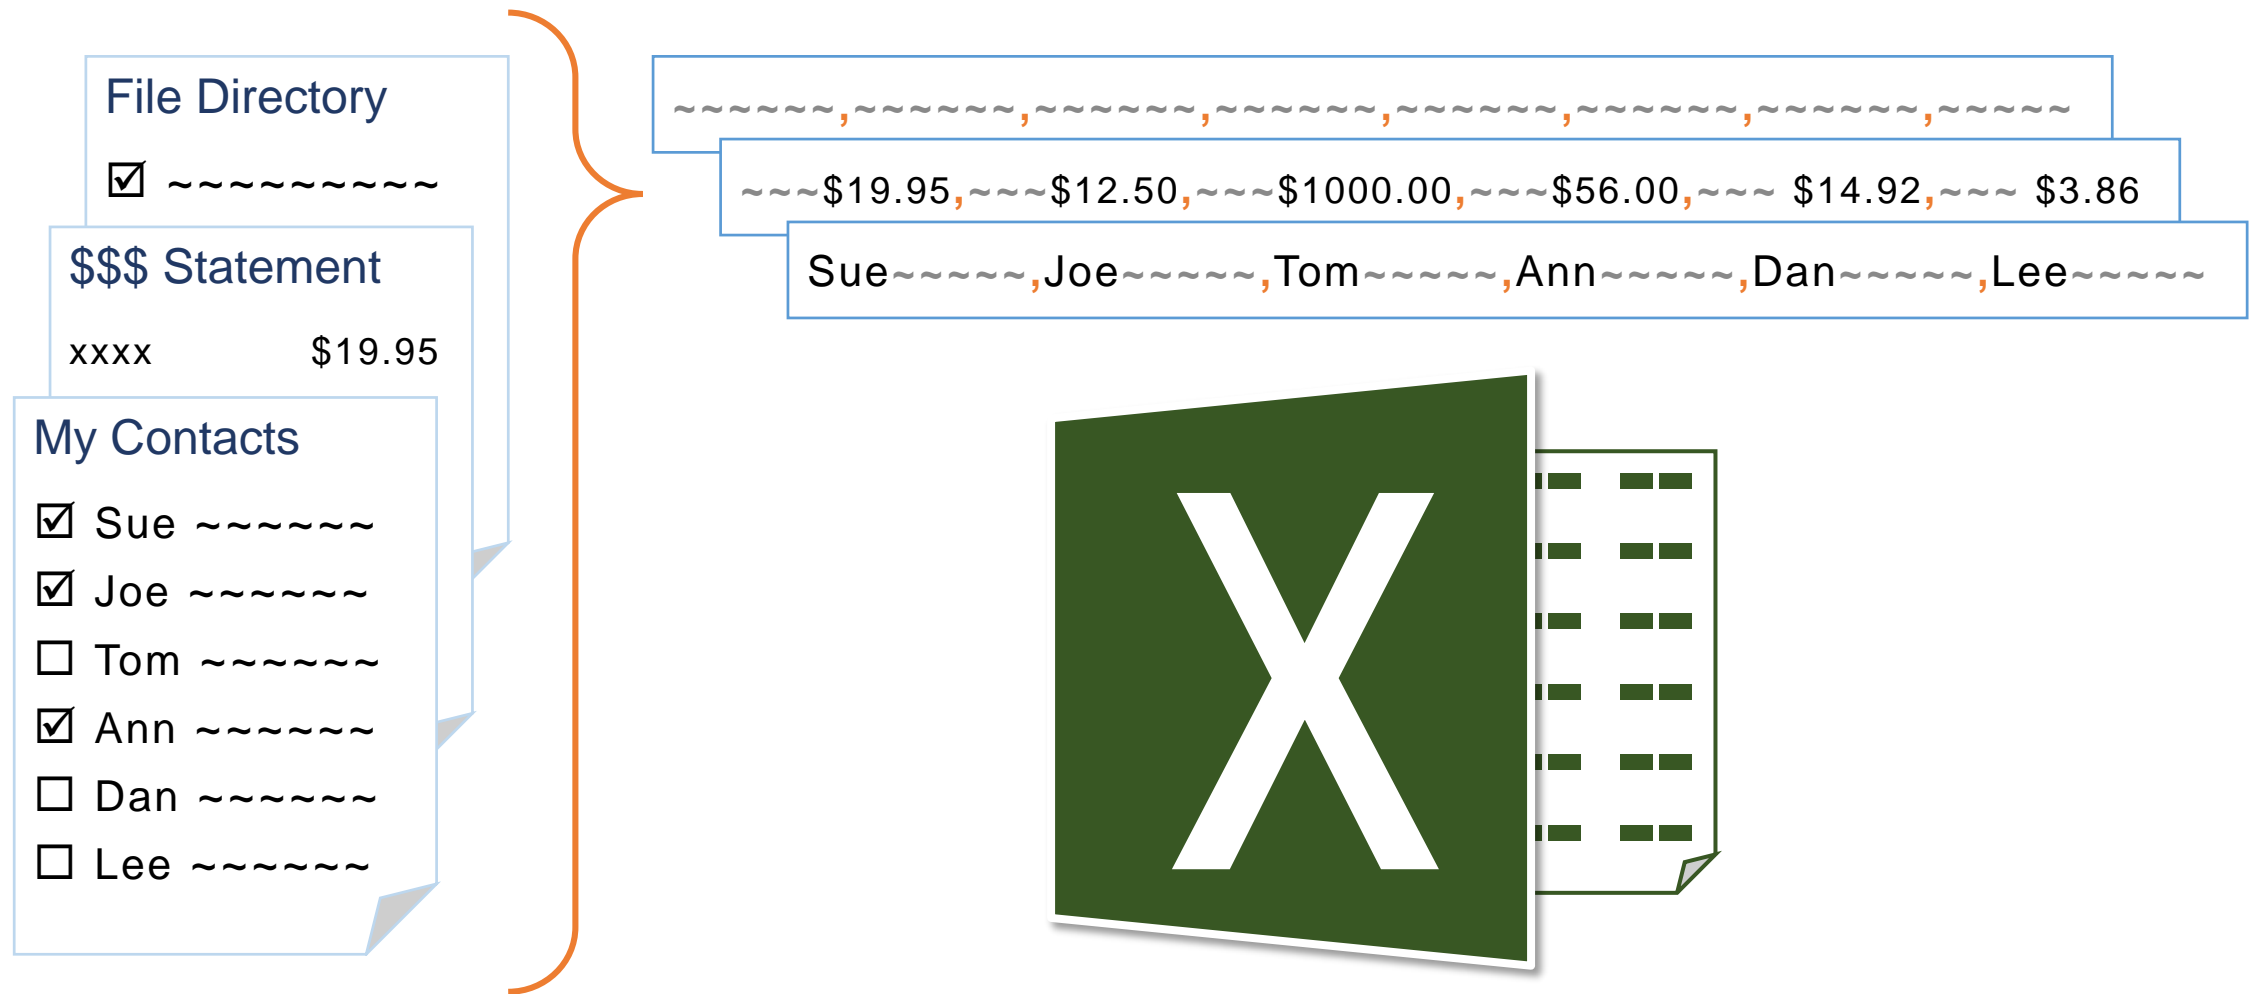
File Directory

☑ ~~~~~~~~~~

$$$ Statement

xxxx $19.95

My Contacts

☑ Sue ~~~~~~

☑ Joe ~~~~~~

☐ Tom ~~~~~~

☑ Ann ~~~~~~

☐ Dan ~~~~~~

☐ Lee ~~~~~~

~~~~~~,~~~~~~,~~~~~~,~~~~~~,~~~~~~,~~~~~~,~~~~~~,~~~~~

~~~$19.95,~~~$12.50,~~~$1000.00,~~~$56.00,~~~ $14.92,~~~ $3.86

Sue~~~~~,Joe~~~~~,Tom~~~~~,Ann~~~~~,Dan~~~~~,Lee~~~~~

X